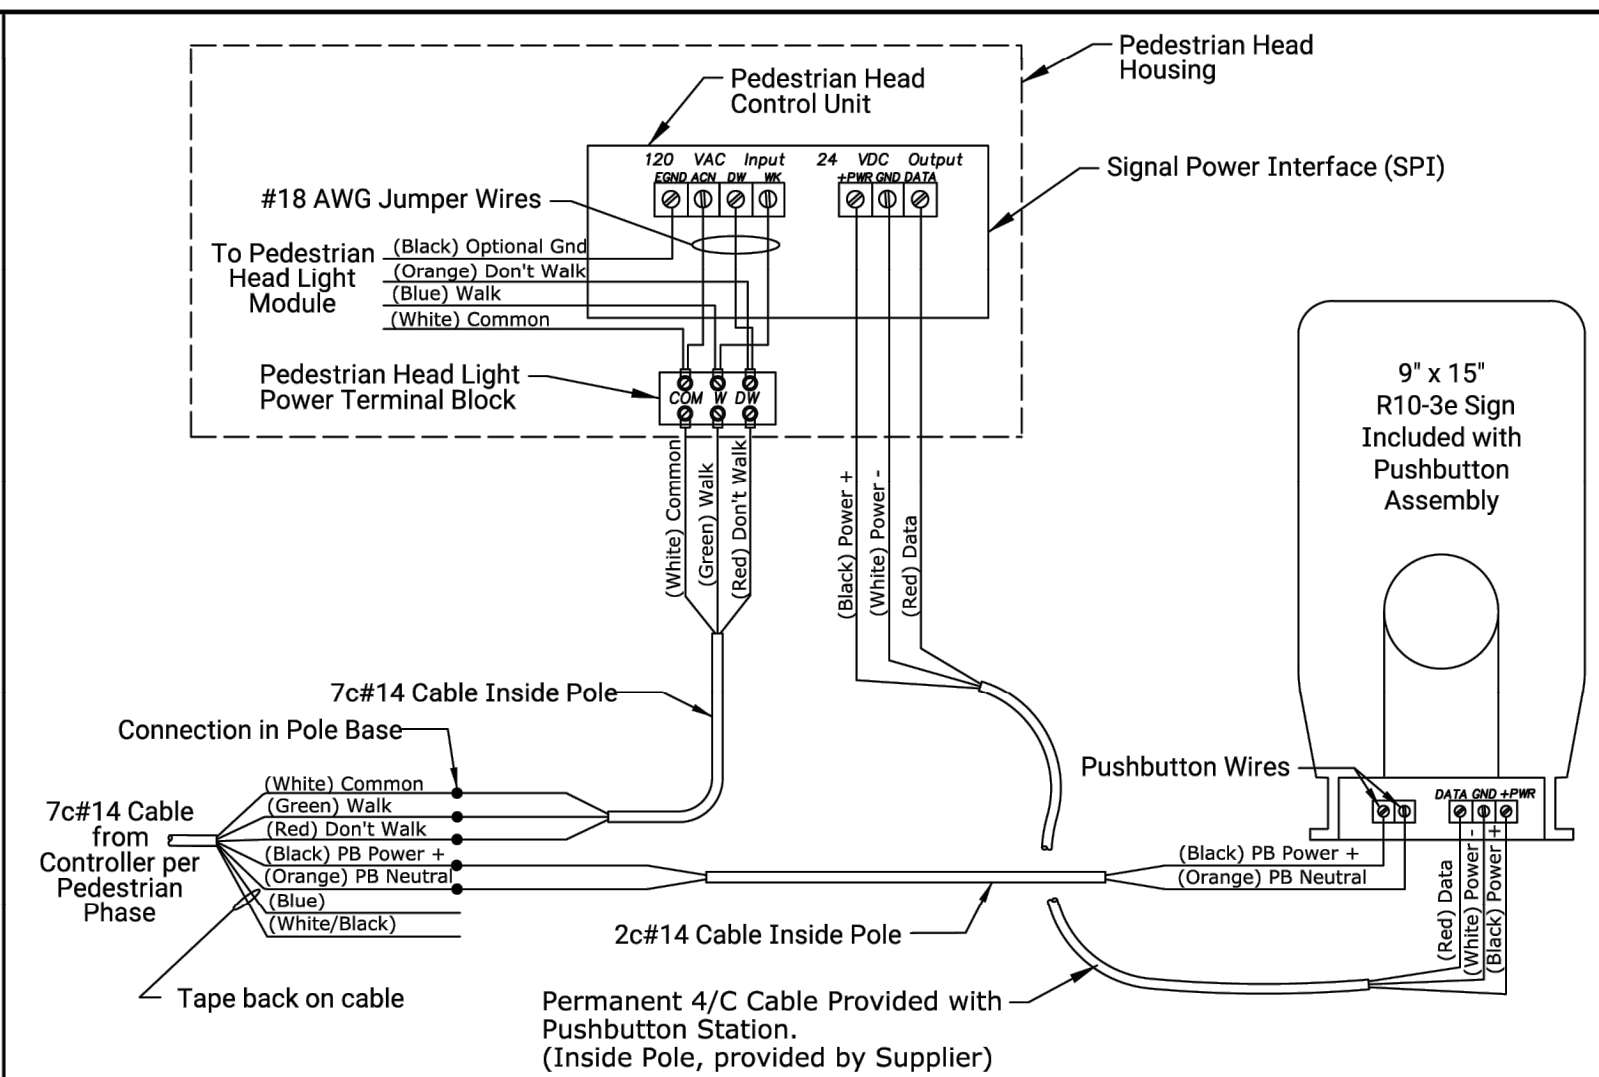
Pedestrian Head Housing

Pedestrian Head Control Unit

120 VAC Input
EGND ACN DW WK

24 VDC Output
+PWR GND DATA

Signal Power Interface (SPI)

#18 AWG Jumper Wires

To Pedestrian Head Light Module

(Black) Optional Gnd
(Orange) Don't Walk
(Blue) Walk
(White) Common

Pedestrian Head Light Power Terminal Block

COM W DW

(White) Common
(Green) Walk
(Red) Don't Walk

(Black) Power +
(White) Power -
(Red) Data

9" x 15" R10-3e Sign Included with Pushbutton Assembly

7c#14 Cable Inside Pole

Connection in Pole Base

7c#14 Cable from Controller per Pedestrian Phase

(White) Common
(Green) Walk
(Red) Don't Walk
(Black) PB Power +
(Orange) PB Neutral
(Blue)
(White/Black)

Tape back on cable

Pushbutton Wires

DATA GND +PWR

(Black) PB Power +
(Orange) PB Neutral

2c#14 Cable Inside Pole

(Red) Data
(White) Power -
(Black) Power +

Permanent 4/C Cable Provided with Pushbutton Station.
(Inside Pole, provided by Supplier)